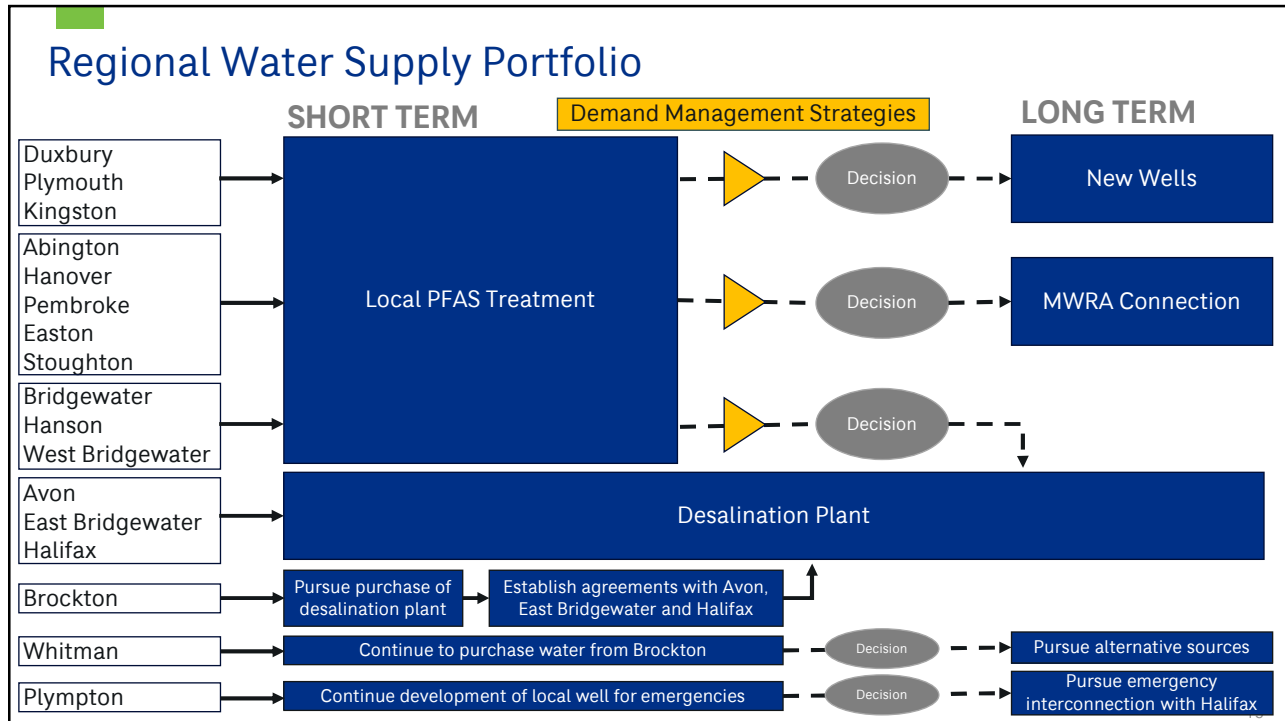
Regional Water Supply Portfolio

SHORT TERM

Demand Management Strategies

LONG TERM

Duxbury
Plymouth
Kingston

Abington
Hanover
Pembroke
Easton
Stoughton

Bridgewater
Hanson
West Bridgewater

Avon
East Bridgewater
Halifax

Brockton

Whitman

Plympton

Local PFAS Treatment

Decision

New Wells

Decision

MWRA Connection

Decision

Desalination Plant

Pursue purchase of desalination plant

Establish agreements with Avon, East Bridgewater and Halifax

Continue to purchase water from Brockton

Decision

Pursue alternative sources

Continue development of local well for emergencies

Decision

Pursue emergency interconnection with Halifax

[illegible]